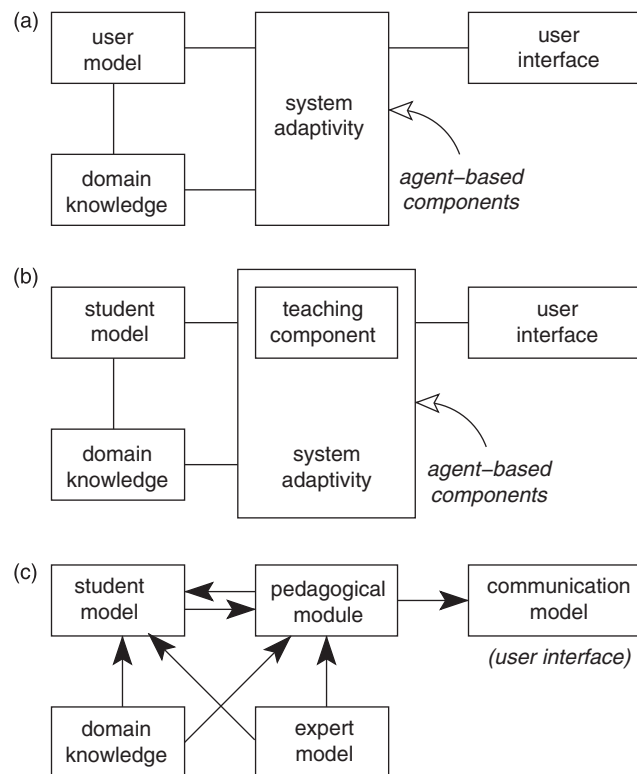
(a)

user model

system adaptivity

user interface

domain knowledge

agent–based components

(b)

student model

teaching component

user interface

domain knowledge

system adaptivity

agent–based components

(c)

student model

pedagogical module

communication model

(user interface)

domain knowledge

expert model